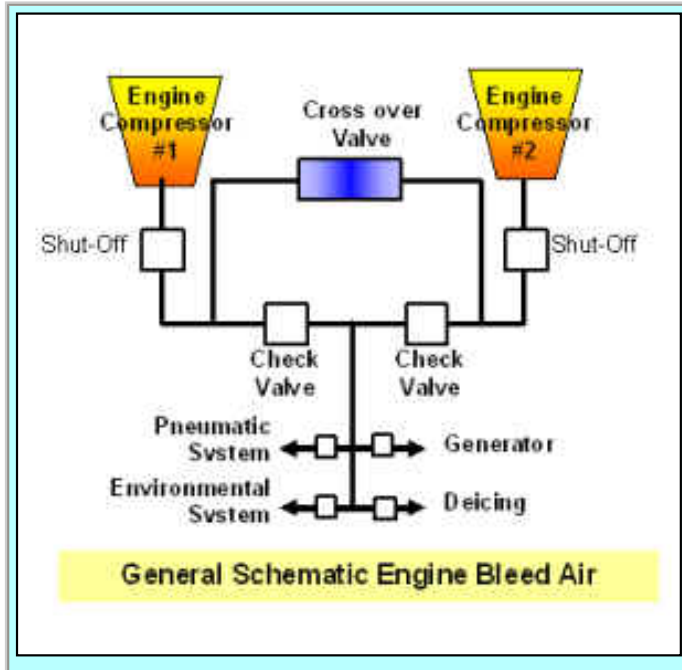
Engine Compressor #1

Cross over Valve

Engine Compressor #2

Shut-Off

Shut-Off

Check Valve

Check Valve

Pneumatic System

Generator

Environmental System

Deicing

General Schematic Engine Bleed Air